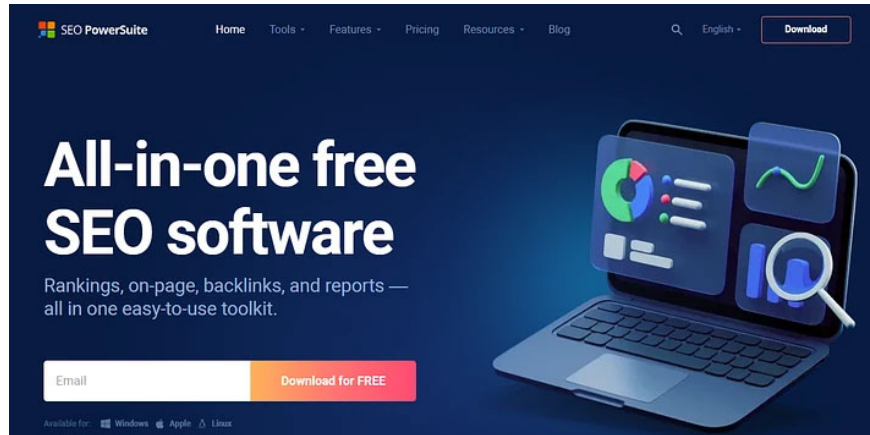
SEO PowerSuite

Home Tools Features Pricing Resources Blog English Download

All-in-one free SEO software

Rankings, on-page, backlinks, and reports — all in one easy-to-use toolkit.

Email

Download for FREE

Available for: Windows Apple Linux